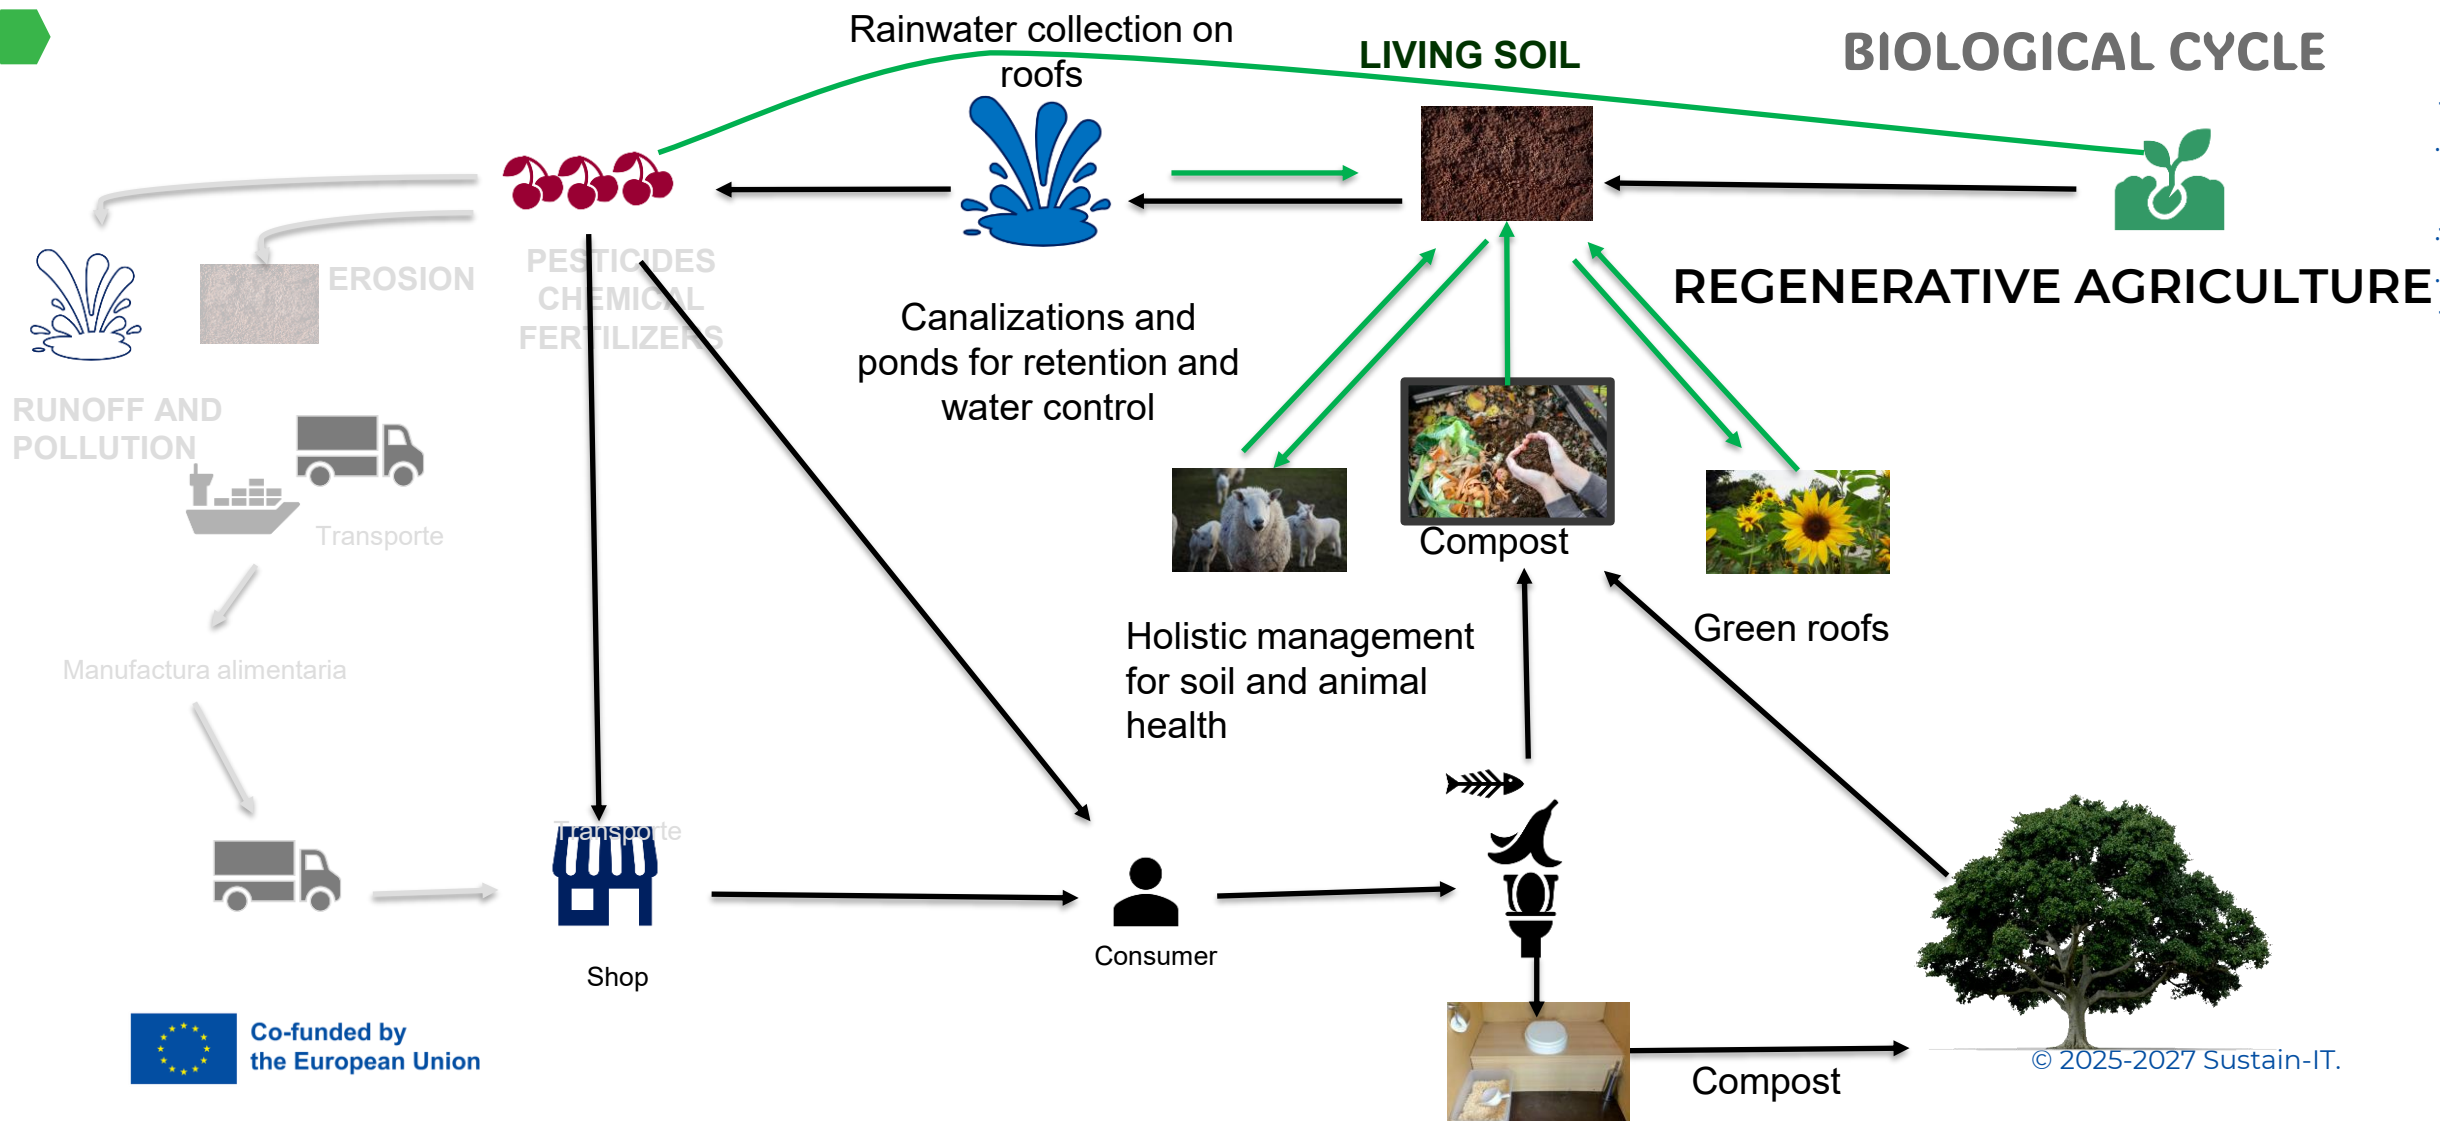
Rainwater collection on roofs

LIVING SOIL

BIOLOGICAL CYCLE

EROSION

PESTICIDES CHEMICAL FERTILIZERS

REGENERATIVE AGRICULTURE

Canalizations and ponds for retention and water control

RUNOFF AND POLLUTION

Transporte

Compost

Manufactura alimentaria

Holistic management for soil and animal health

Green roofs

Transporte

Consumer

Shop

Co-funded by the European Union

Compost

© 2025-2027 Sustain-IT.